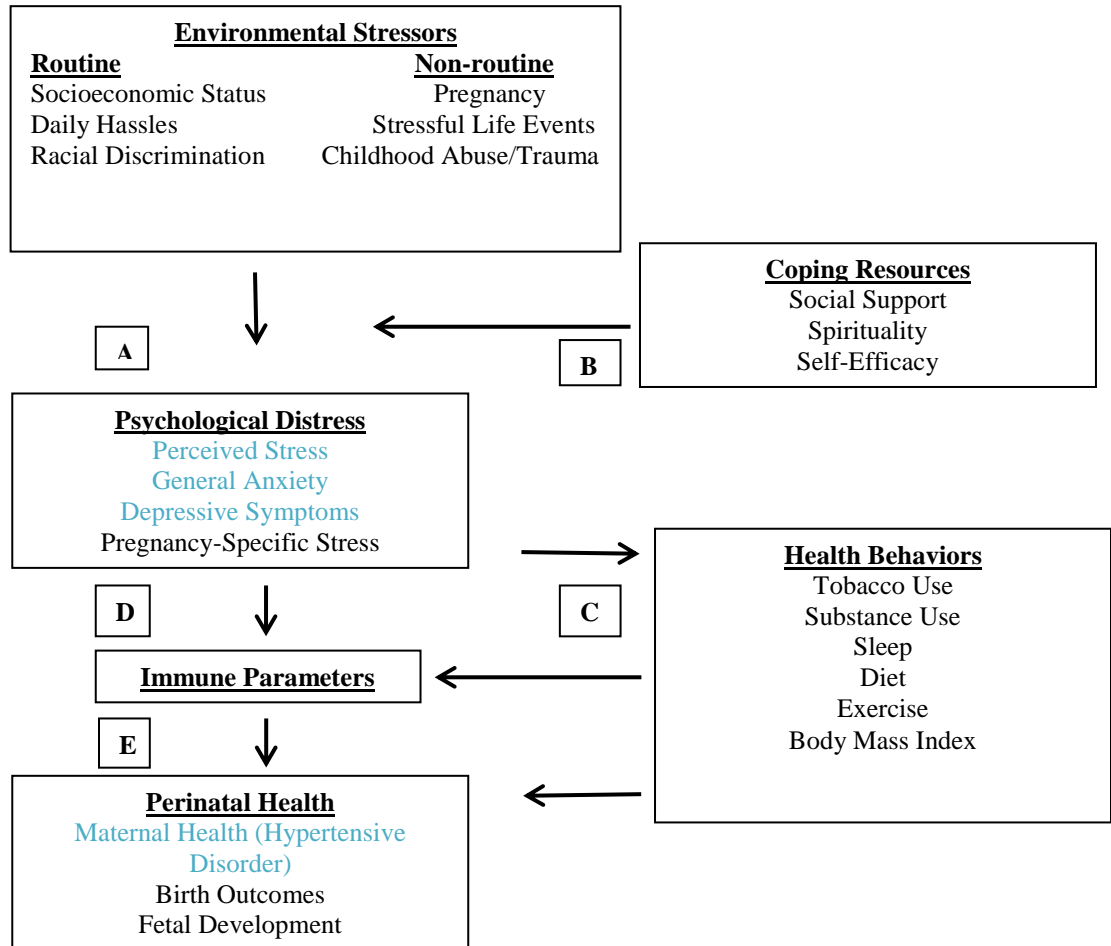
Environmental Stressors
Routine
Socioeconomic Status
Daily Hassles
Racial Discrimination

Non-routine
Pregnancy
Stressful Life Events
Childhood Abuse/Trauma

Coping Resources
Social Support
Spirituality
Self-Efficacy

A

B

Psychological Distress
Perceived Stress
General Anxiety
Depressive Symptoms
Pregnancy-Specific Stress

Health Behaviors
Tobacco Use
Substance Use
Sleep
Diet
Exercise
Body Mass Index

D

C

Immune Parameters

E

Perinatal Health
Maternal Health (Hypertensive Disorder)
Birth Outcomes
Fetal Development